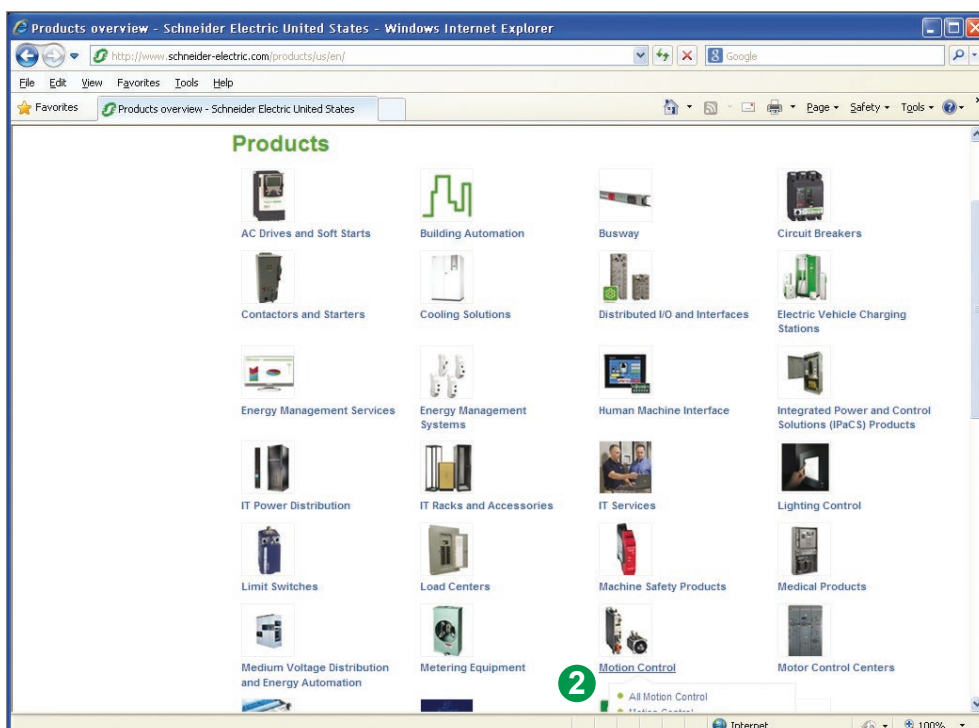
Products overview - Schneider Electric United States - Windows Internet Explorer

http://www.schneider-electric.com/products/us/en/

Google

File Edit View Favorites Tools Help

Favorites Products overview - Schneider Electric United States

Page ▾ Safety ▾ Tools ▾

Products

AC Drives and Soft Starts

Building Automation

Busway

Circuit Breakers

Contactors and Starters

Cooling Solutions

Distributed I/O and Interfaces

Electric Vehicle Charging Stations

Energy Management Services

Energy Management Systems

Human Machine Interface

Integrated Power and Control Solutions (IPaCS) Products

IT Power Distribution

IT Racks and Accessories

IT Services

Lighting Control

Limit Switches

Load Centers

Machine Safety Products

Medical Products

Medium Voltage Distribution and Energy Automation

Metering Equipment

Motion Control

Motor Control Centers

2

All Motion Control

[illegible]

Internet

100%